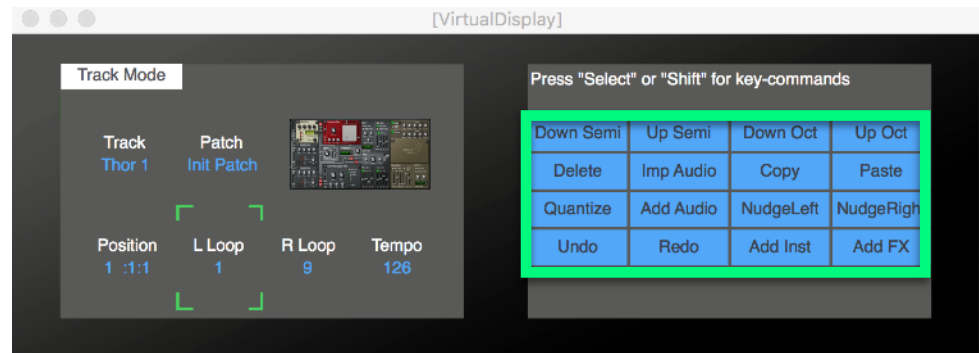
[VirtualDisplay]

Track Mode

Track
Thor 1

Patch
Init Patch

Position
1 :1:1

L Loop
1

R Loop
9

Tempo
126

Press "Select" or "Shift" for key-commands

| Down Semi | Up Semi | Down Oct | Up Oct |
|---|---|---|---|
| Delete | Imp Audio | Copy | Paste |
| Quantize | Add Audio | NudgeLeft | NudgeRigh |
| Undo | Redo | Add Inst | Add FX |